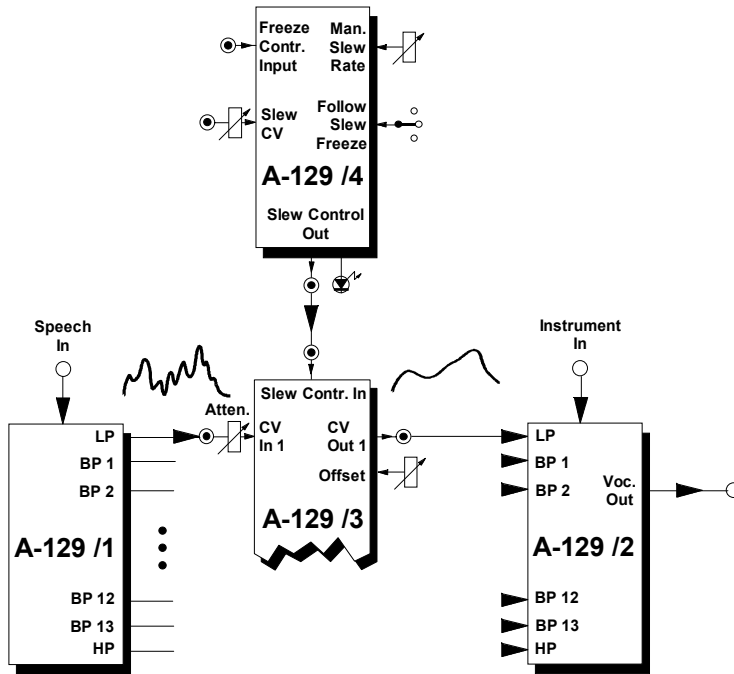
Freeze Contr. Input

Man. Slew Rate

Slew CV

Follow Slew Freeze

A-129 /4

Slew Control Out

Speech In

Instrument In

Slew Contr. In

Atten.

CV In 1

CV Out 1

Offset

A-129 /3

LP
BP 1
BP 2
BP 12
BP 13
HP

A-129 /1

LP
BP 1
BP 2
BP 12
BP 13
HP

Voc. Out

A-129 /2